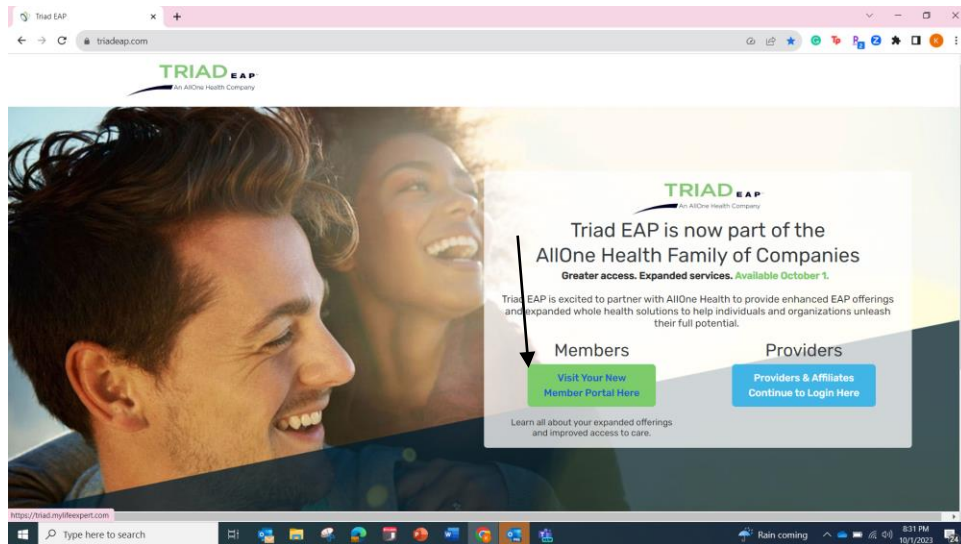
Triad EAP

triadeap.com

TRIAD EAP
An AllOne Health Company

TRIAD EAP
An AllOne Health Company

Triad EAP is now part of the AllOne Health Family of Companies

Greater access. Expanded services. Available October 1.

Triad EAP is excited to partner with AllOne Health to provide enhanced EAP offerings and expanded whole health solutions to help individuals and organizations unleash their full potential.

Members

Visit Your New Member Portal Here

Learn all about your expanded offerings and improved access to care.

Providers

Providers & Affiliates Continue to Login Here

https://triad.mylifeexpert.com

Type here to search

Rain coming

8:31 PM
10/1/2023

24